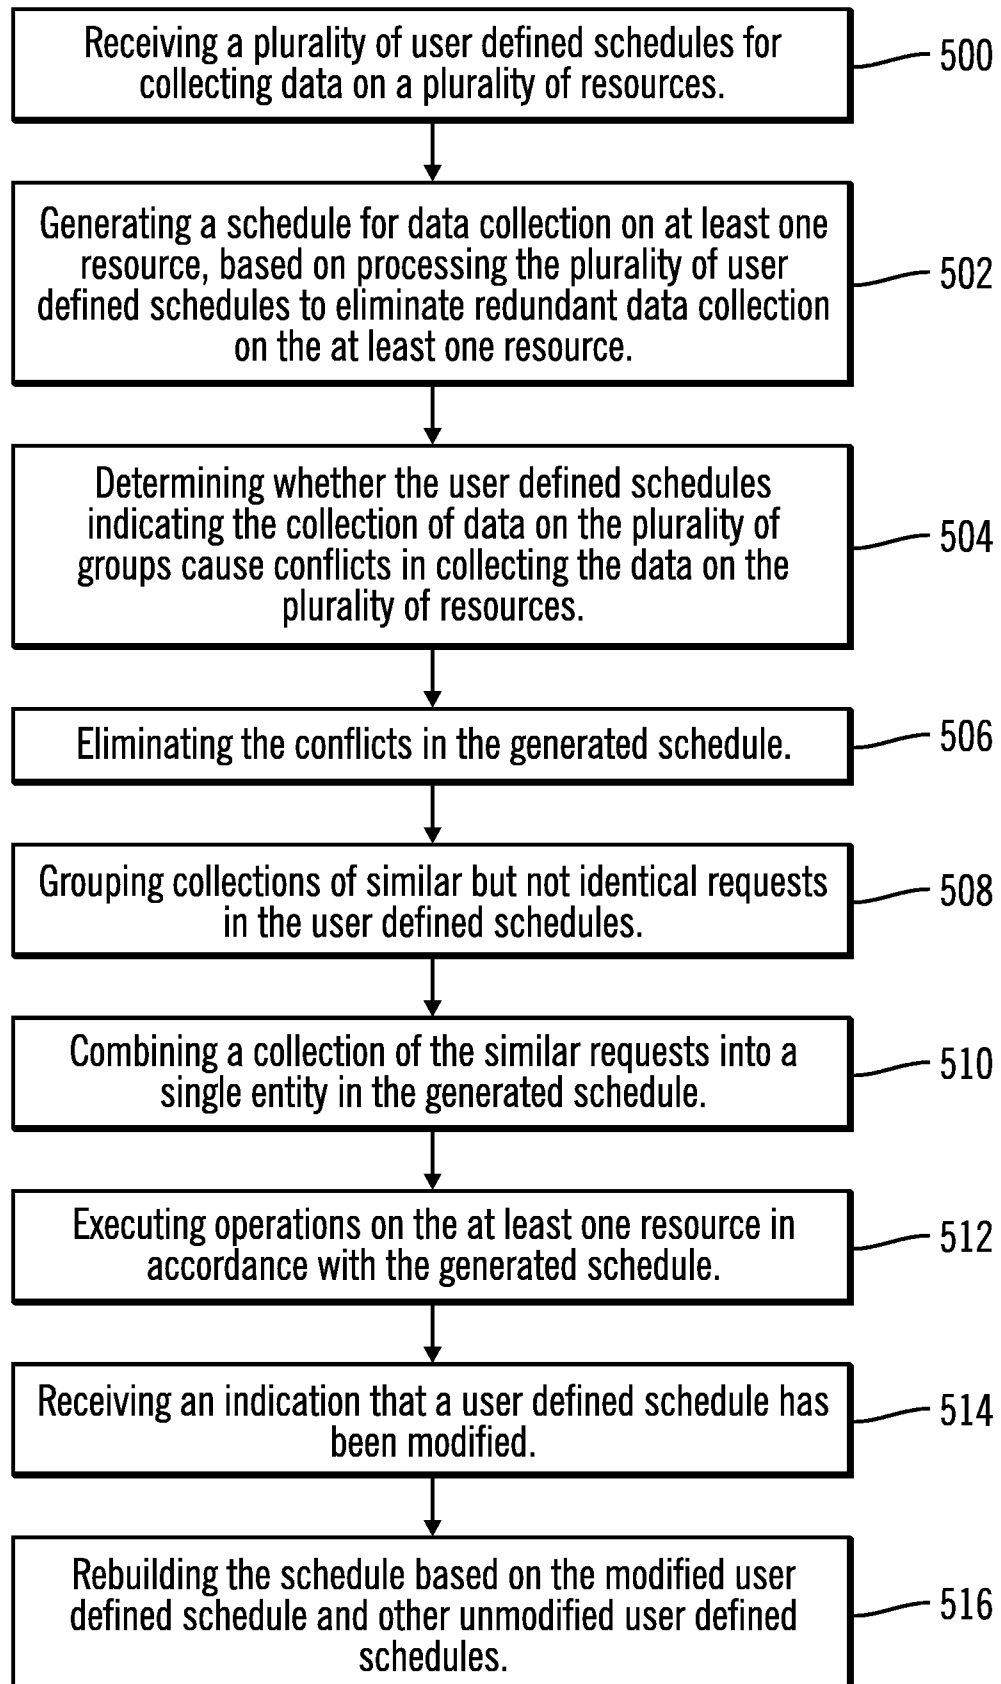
Receiving a plurality of user defined schedules for collecting data on a plurality of resources.

500

Generating a schedule for data collection on at least one resource, based on processing the plurality of user defined schedules to eliminate redundant data collection on the at least one resource.

502

Determining whether the user defined schedules indicating the collection of data on the plurality of groups cause conflicts in collecting the data on the plurality of resources.

504

Eliminating the conflicts in the generated schedule.

506

Grouping collections of similar but not identical requests in the user defined schedules.

508

Combining a collection of the similar requests into a single entity in the generated schedule.

510

Executing operations on the at least one resource in accordance with the generated schedule.

512

Receiving an indication that a user defined schedule has been modified.

514

Rebuilding the schedule based on the modified user defined schedule and other unmodified user defined schedules.

516